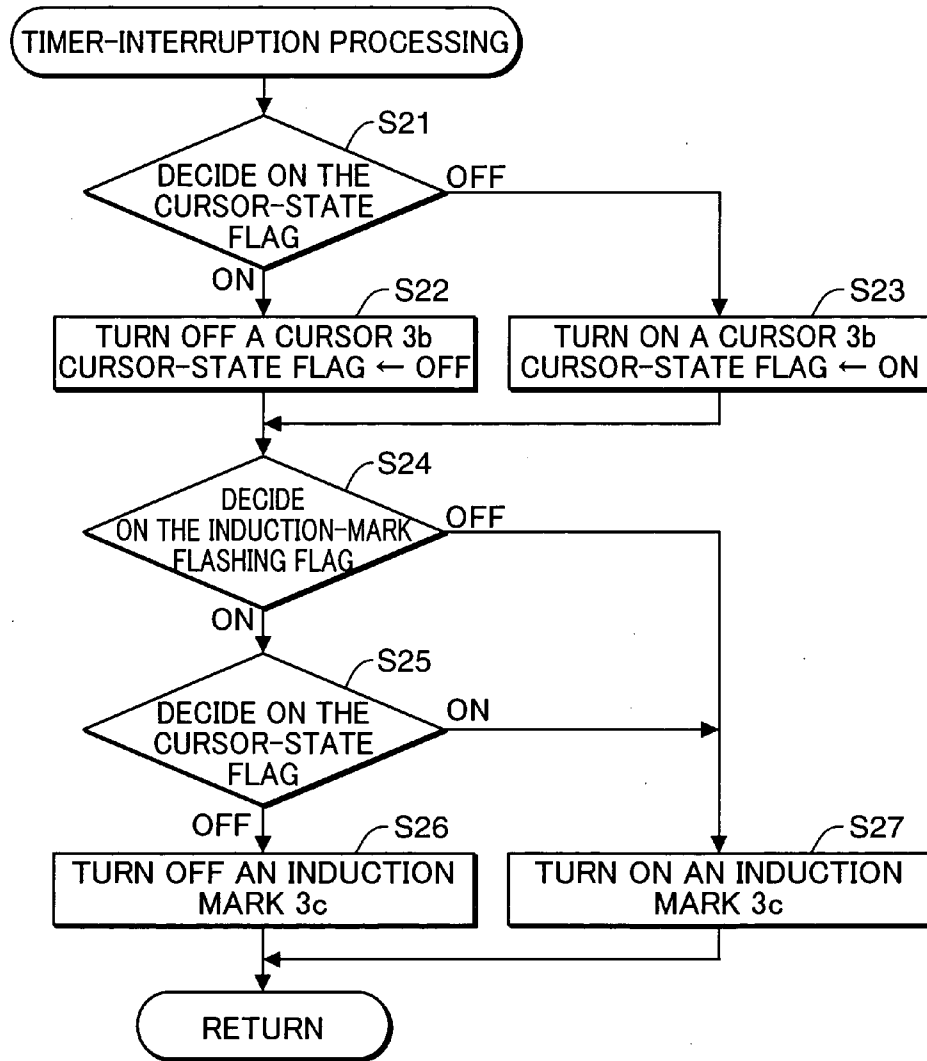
TIMER-INTERRUPTION PROCESSING

S21

DECIDE ON THE CURSOR-STATE FLAG

OFF

ON

S22

TURN OFF A CURSOR 3b
CURSOR-STATE FLAG ← OFF

S23

TURN ON A CURSOR 3b
CURSOR-STATE FLAG ← ON

S24

DECIDE ON THE INDUCTION-MARK FLASHING FLAG

OFF

ON

S25

DECIDE ON THE CURSOR-STATE FLAG

ON

OFF

S26

TURN OFF AN INDUCTION MARK 3c

S27

TURN ON AN INDUCTION MARK 3c

RETURN